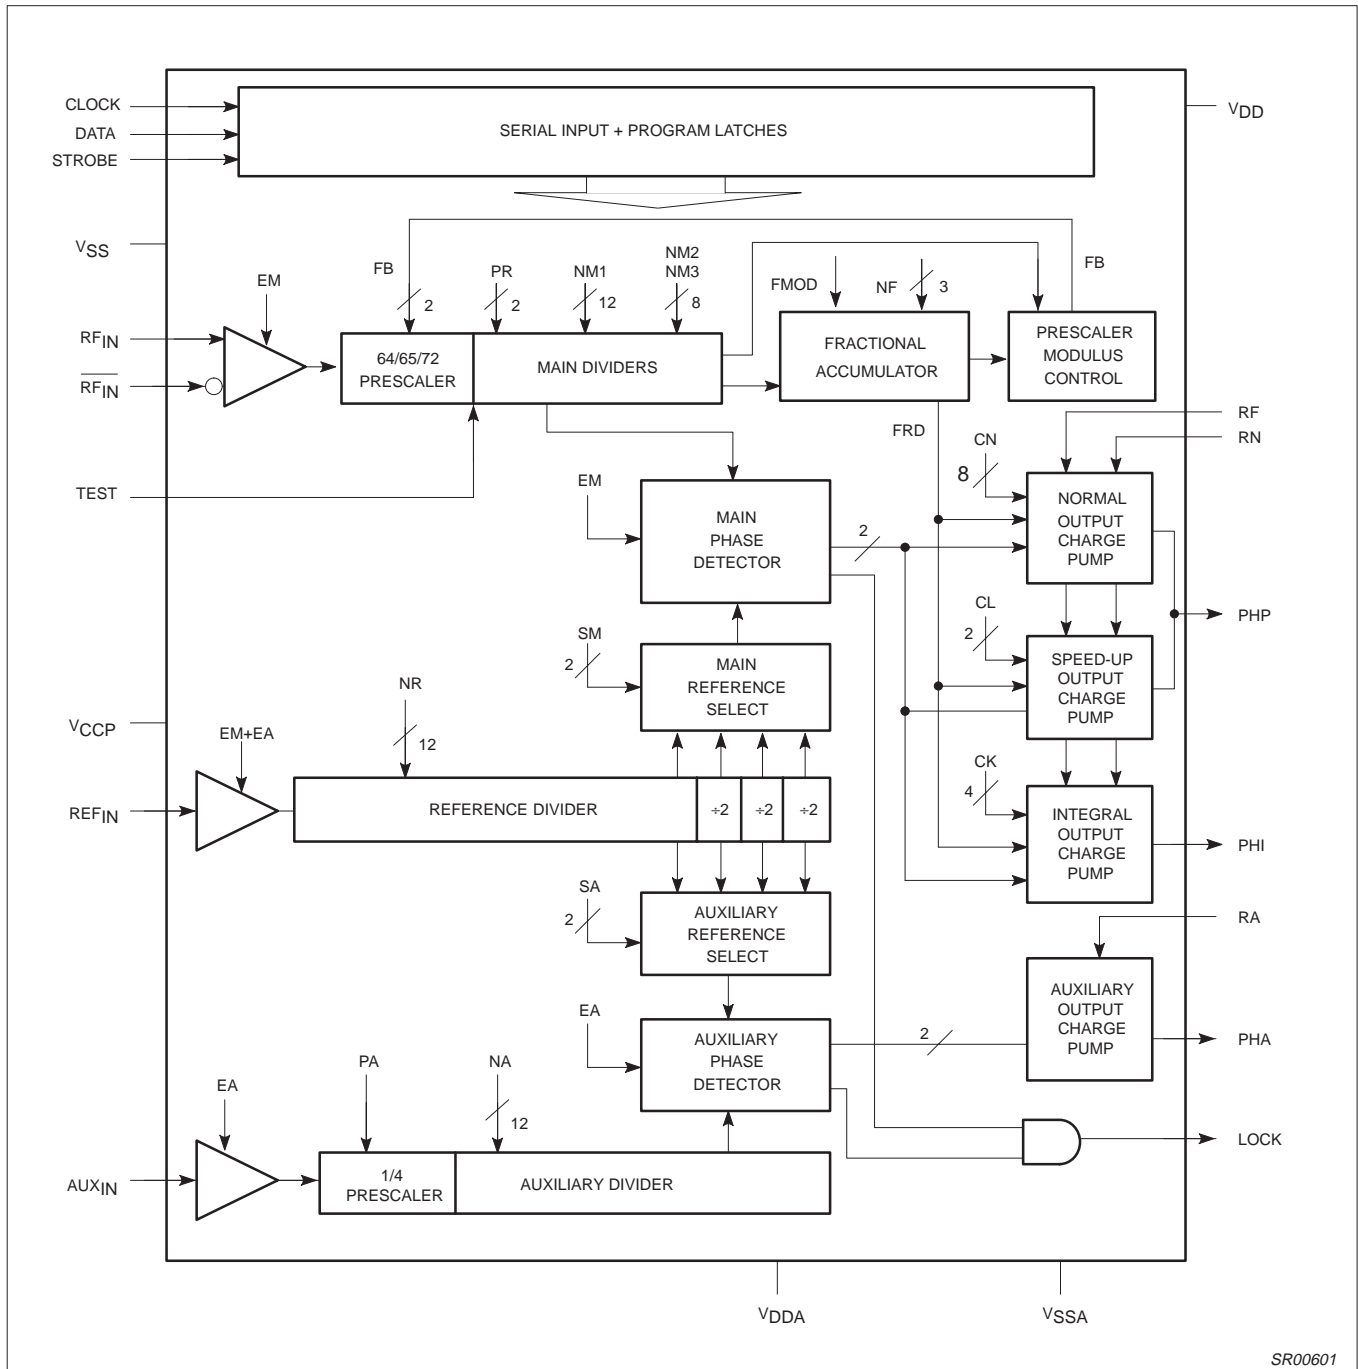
CLOCK
DATA
STROBE

SERIAL INPUT + PROGRAM LATCHES

$V_{DD}$

$V_{SS}$

FB

EM

FB 2

PR 2

NM1 12

NM2
NM3 8

FMOD

NF 3

$RF_{IN}$

$\overline{RF_{IN}}$

64/65/72
PRESCALER

MAIN DIVIDERS

FRACTIONAL
ACCUMULATOR

PRESCALER
MODULUS
CONTROL

FRD

CN
8

RF
RN

TEST

EM

MAIN
PHASE
DETECTOR

2

NORMAL
OUTPUT
CHARGE
PUMP

SM
2

MAIN
REFERENCE
SELECT

CL
2

SPEED-UP
OUTPUT
CHARGE
PUMP

PHP

NR

$V_{CCP}$

EM+EA

12

$REF_{IN}$

REFERENCE DIVIDER

÷2

÷2

÷2

CK
4

INTEGRAL
OUTPUT
CHARGE
PUMP

PHI

SA
2

AUXILIARY
REFERENCE
SELECT

RA

EA

AUXILIARY
PHASE
DETECTOR

2

AUXILIARY
OUTPUT
CHARGE
PUMP

PHA

EA

PA

NA
12

LOCK

$AUX_{IN}$

1/4
PRESCALER

AUXILIARY DIVIDER

$V_{DDA}$

$V_{SSA}$

SR00601